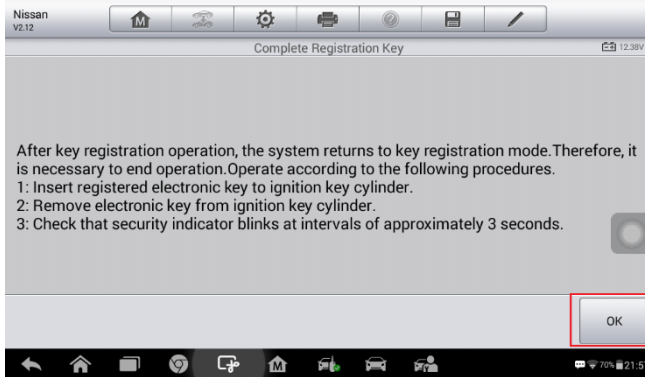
Nissan
V2.12

Complete Registration Key

12.38V

After key registration operation, the system returns to key registration mode.Therefore, it is necessary to end operation.Operate according to the following procedures.
1: Insert registered electronic key to ignition key cylinder.
2: Remove electronic key from ignition key cylinder.
3: Check that security indicator blinks at intervals of approximately 3 seconds.

OK

70% 21:5